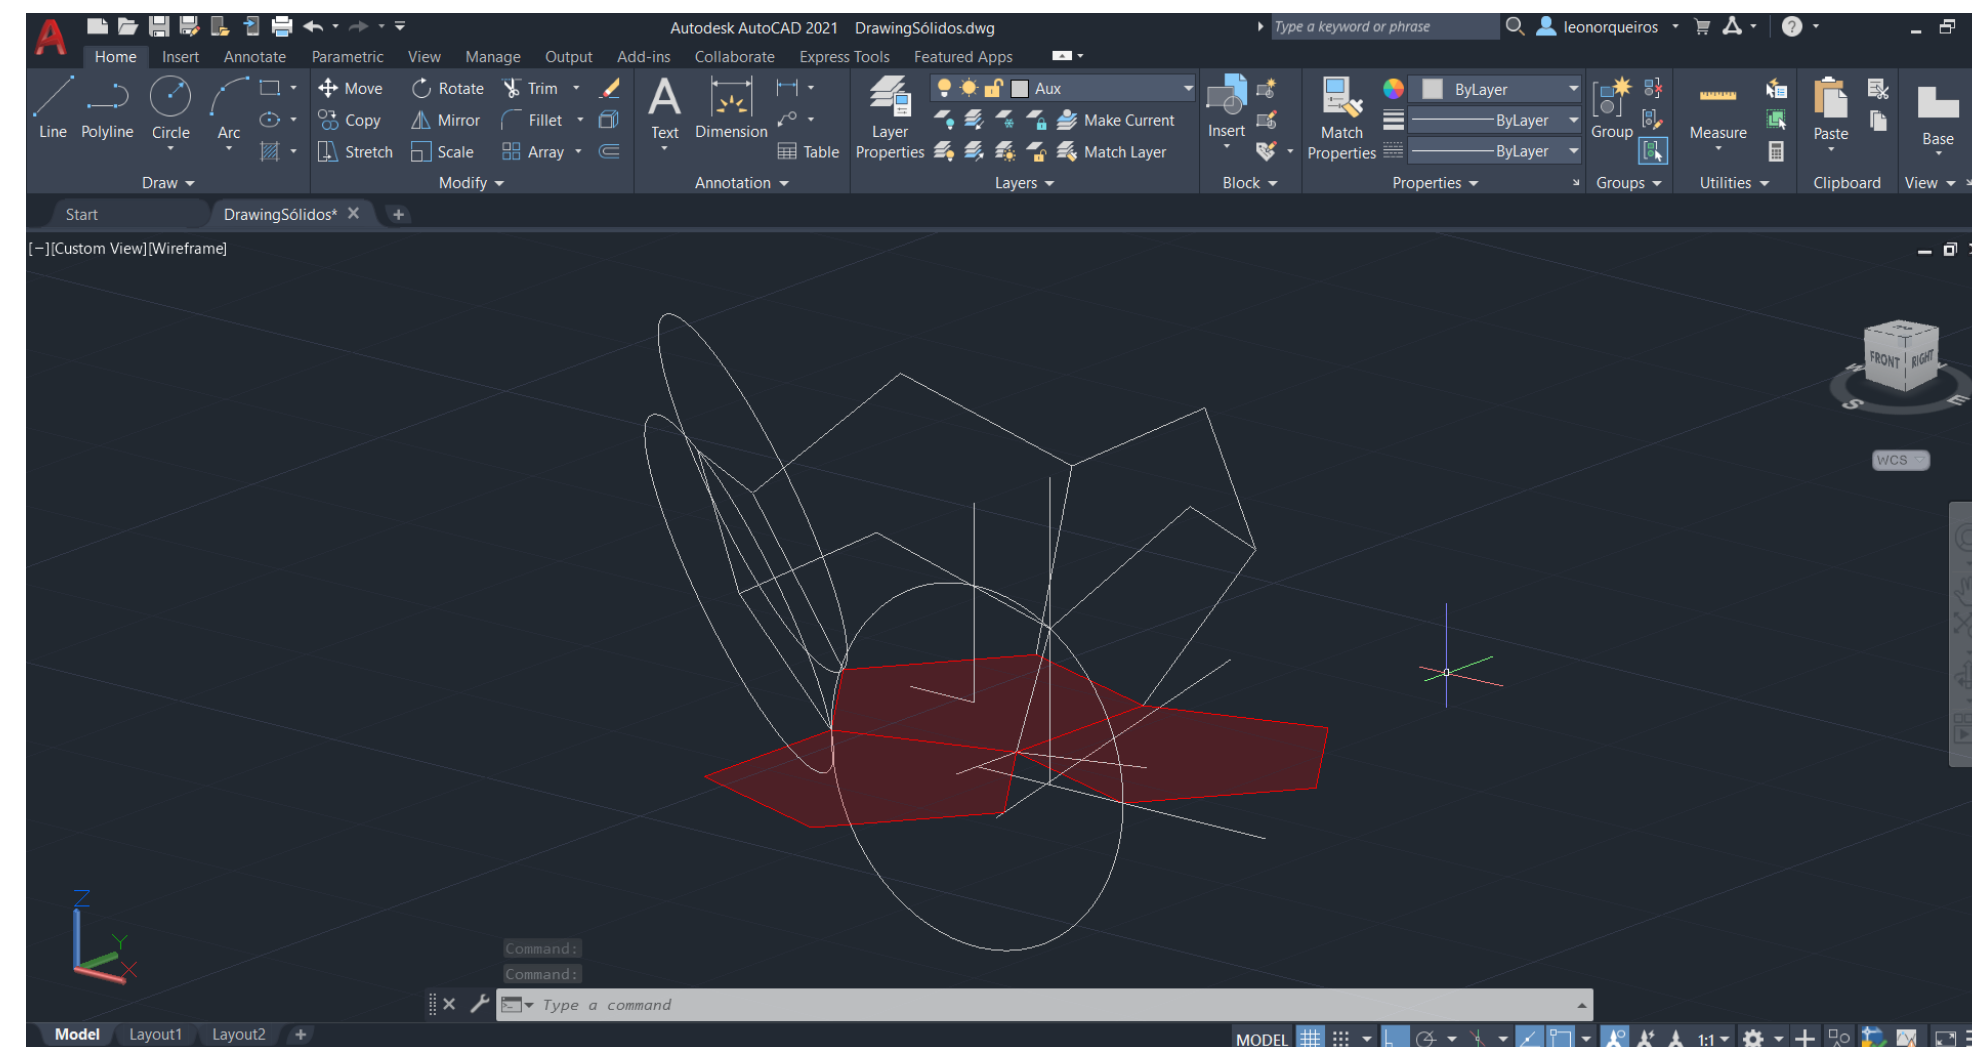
Autodesk AutoCAD 2021 DrawingSólidos.dwg

Type a keyword or phrase

leonorqueiros

Home Insert Annotate Parametric View Manage Output Add-ins Collaborate Express Tools Featured Apps

Line Polyline Circle Arc

Draw

Move Rotate Trim Copy Mirror Fillet Stretch Scale Array

Modify

Text Dimension Table

Annotation

Layer Properties

Aux

Make Current

Match Layer

Layers

Insert

Block

Match Properties

ByLayer

ByLayer

ByLayer

Properties

Group

Groups

Measure

Utilities

Paste

Clipboard

Base

View

Start DrawingSólidos*

[−][Custom View][Wireframe]

FRONT RIGHT

S

E

WCS

Z

Y

X

Command:

Command:

Type a command

Model Layout1 Layout2

MODEL

1:1